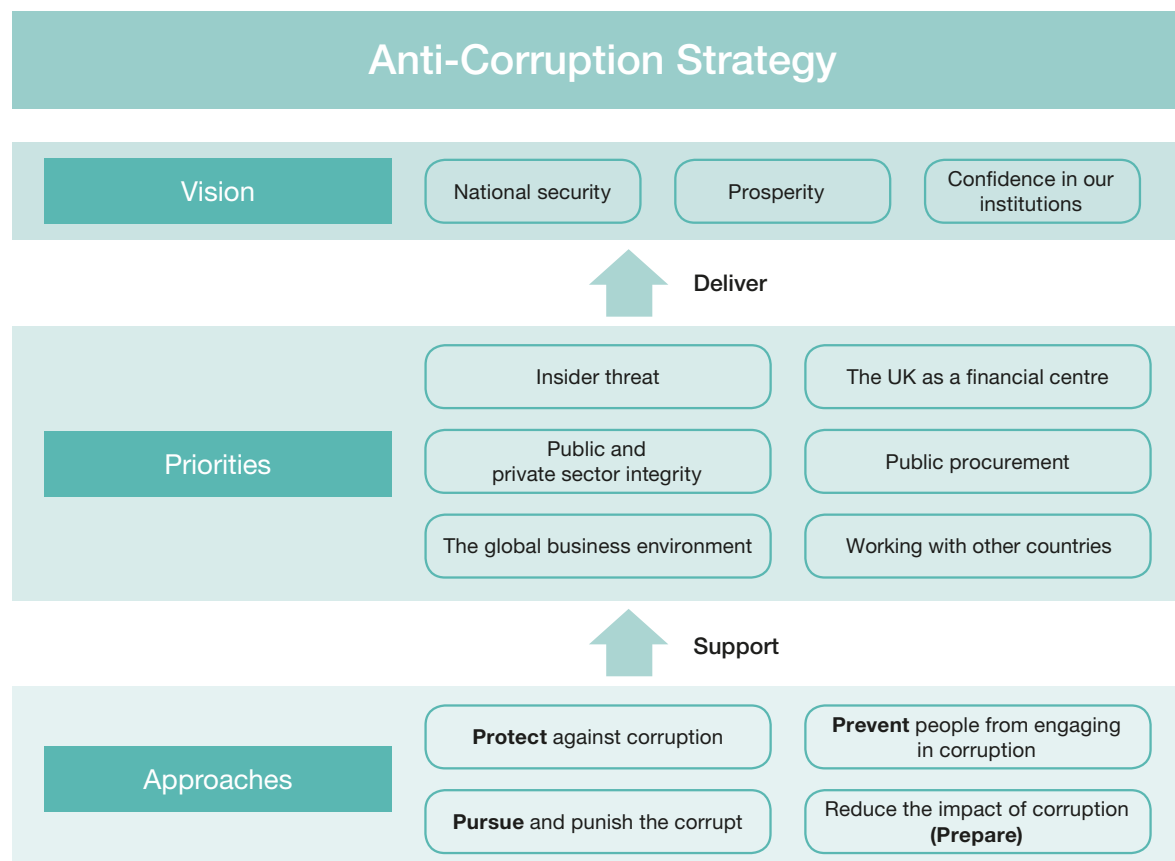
Anti-Corruption Strategy

Vision

National security

Prosperity

Confidence in our institutions

Deliver

Priorities

Insider threat

The UK as a financial centre

Public and private sector integrity

Public procurement

The global business environment

Working with other countries

Support

Approaches

**Protect** against corruption

**Prevent** people from engaging in corruption

**Pursue** and punish the corrupt

Reduce the impact of corruption **(Prepare)**